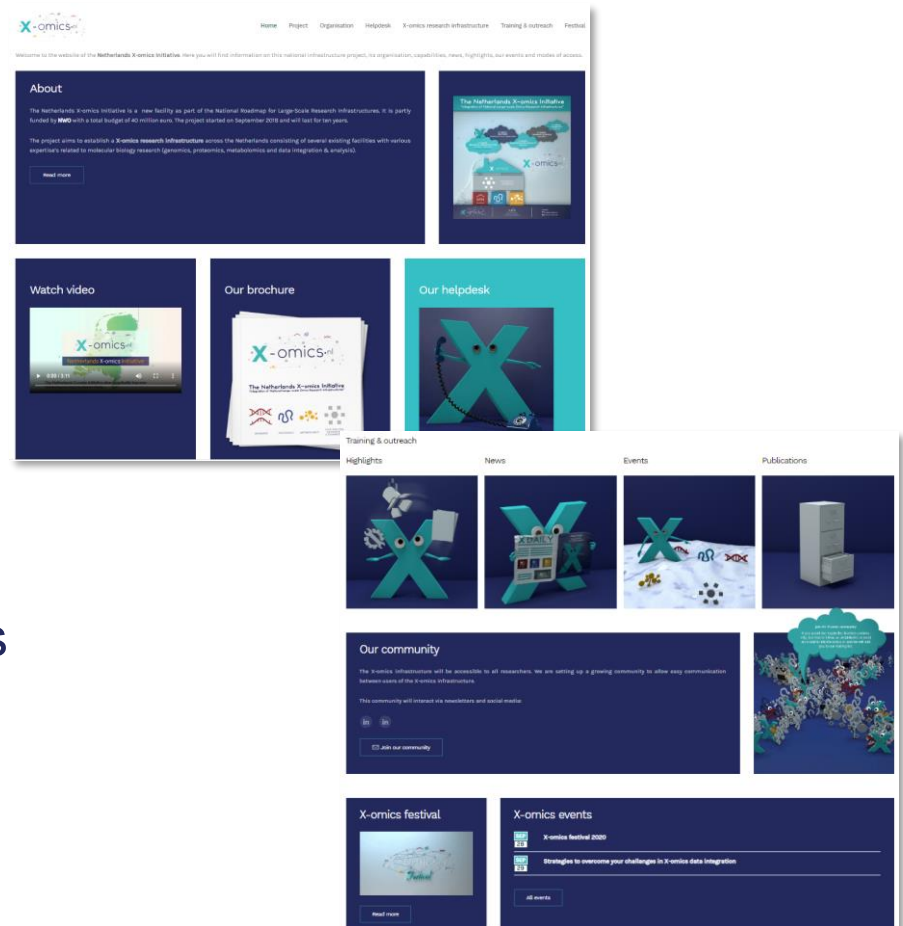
X-omics.nl

Home Project Organisation Helpdesk X-omics research infrastructure Training & outreach Festival

Welcome to the website of the Netherlands X-omics Initiative. Here you will find information on this national infrastructure project, its organisation, capabilities, news, highlights, our events and modes of access.

About

The Netherlands X-omics Initiative is a new facility as part of the National Roadmap for Large-Scale Research Infrastructures. It is partly funded by NWO with a total budget of 40 million euro. The project started on September 2018 and will last for ten years.

The project aims to establish a X-omics research infrastructure across the Netherlands consisting of several existing facilities with various expertise related to molecular biology research (genomics, proteomics, metabolomics and data integration & analysis).

Read more

The Netherlands X-omics Initiative

Watch video

X-omics

Netherlands X-omics Initiative

0:00 / 3:11

Our brochure

X-omics.nl

The Netherlands X-omics Initiative

Our helpdesk

Training & outreach

Highlights

News

Events

Publications

Our community

The X-omics infrastructure will be accessible to all researchers. We are setting up a growing community to allow easy communication between users of the X-omics infrastructure.

This community will interact via newsletters and social media

in in

Join our community

X-omics festival

Festival

Read more

X-omics events

X-omics festival 2020

Strategies to overcome your challenges in X-omics data integration

All events